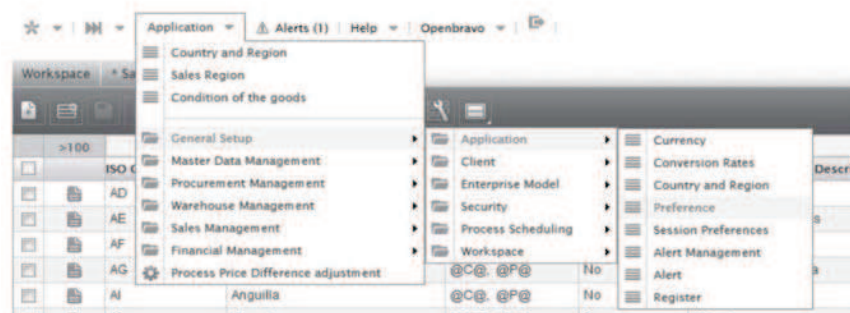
Application | Alerts (1) | Help | Openbravo

Country and Region
Sales Region
Condition of the goods

Workspace | Sa

>100

ISO C

AD
AE
AF
AG
AI

General Setup
Master Data Management
Procurement Management
Warehouse Management
Sales Management
Financial Management
Process Price Difference adjustment

Application
Client
Enterprise Model
Security
Process Scheduling
Workspace

Currency
Conversion Rates
Country and Region
Preference
Session Preferences
Alert Management
Alert
Register

Descr

s

a

Anguilla | @C@. @P@ | No

@C@. @P@ | No